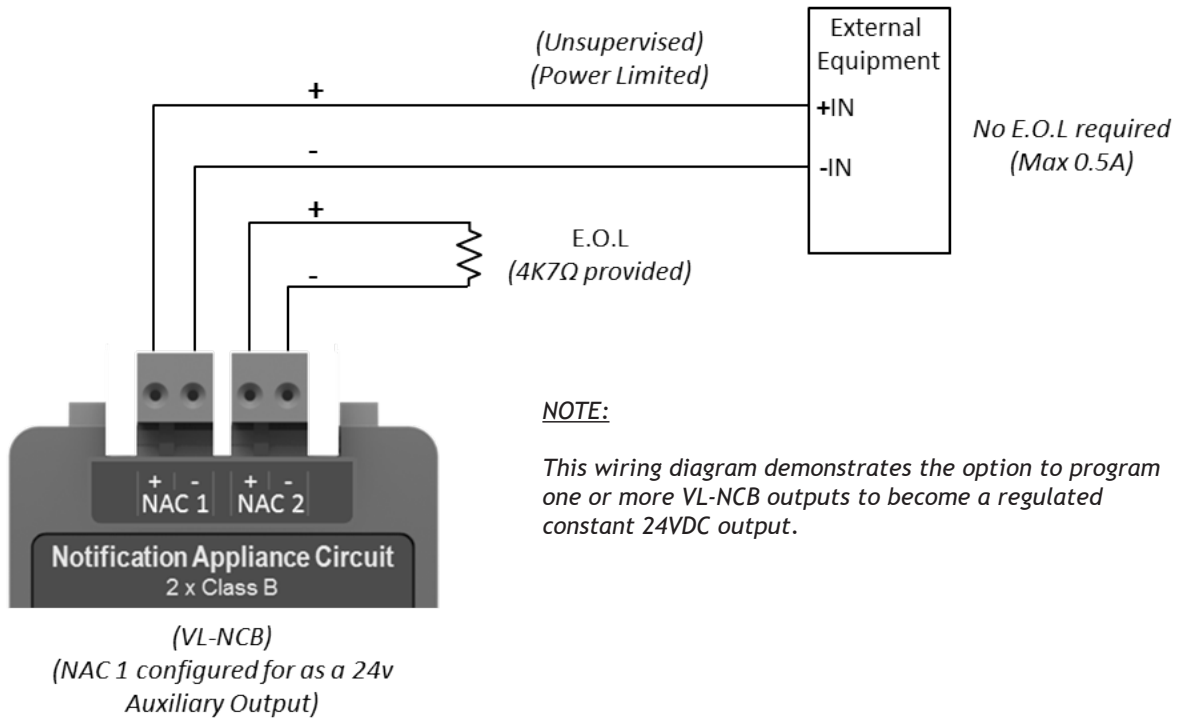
(Unsupervised)
(Power Limited)

External Equipment

+

+IN

-

-IN

No E.O.L required
(Max 0.5A)

+

E.O.L
(4K7Ω provided)

-

NOTE:

This wiring diagram demonstrates the option to program one or more VL-NCB outputs to become a regulated constant 24VDC output.

+ -
NAC 1

+ -
NAC 2

Notification Appliance Circuit
2 x Class B

(VL-NCB)
(NAC 1 configured for as a 24v Auxiliary Output)